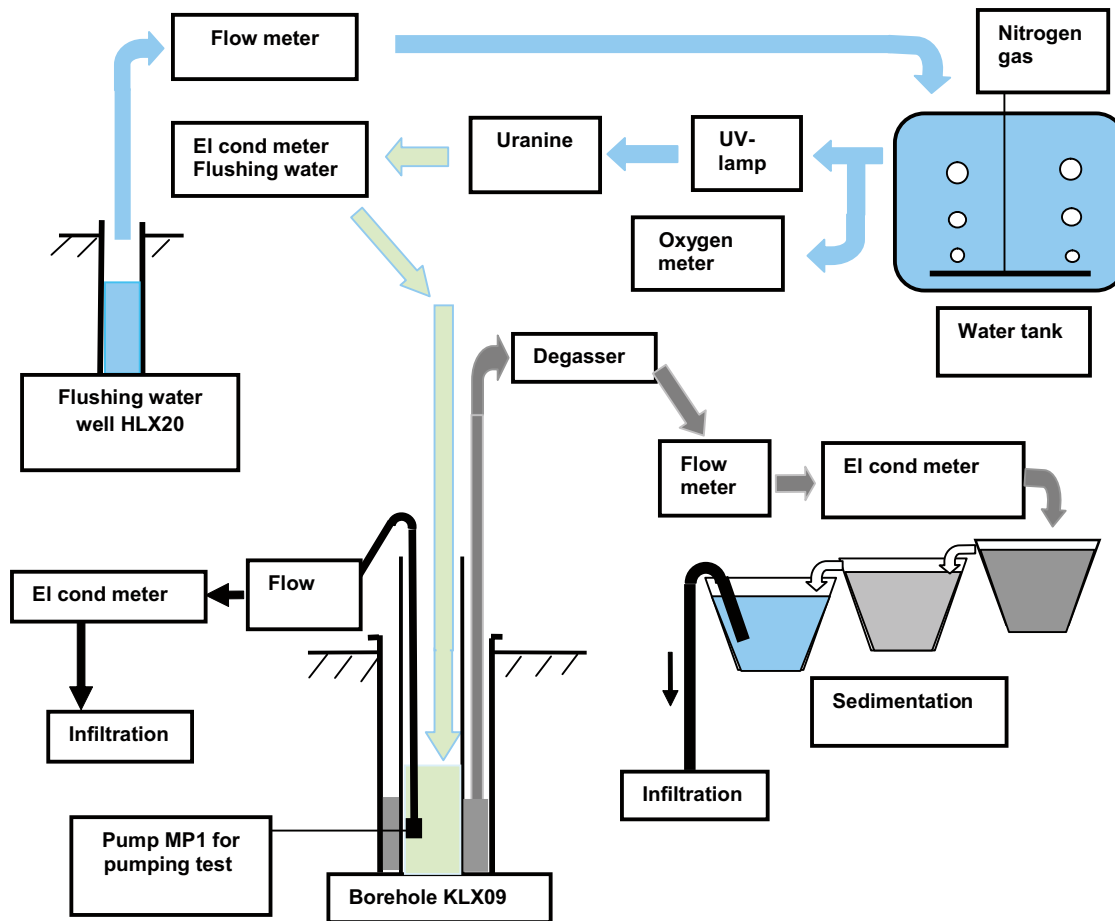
Flow meter

Nitrogen gas

El cond meter
Flushing water

Uranine

UV-lamp

Oxygen meter

Water tank

Flushing water well HLX20

Degasser

Flow meter

El cond meter

El cond meter

Flow

Sedimentation

Infiltration

Infiltration

Pump MP1 for pumping test

Borehole KLX09